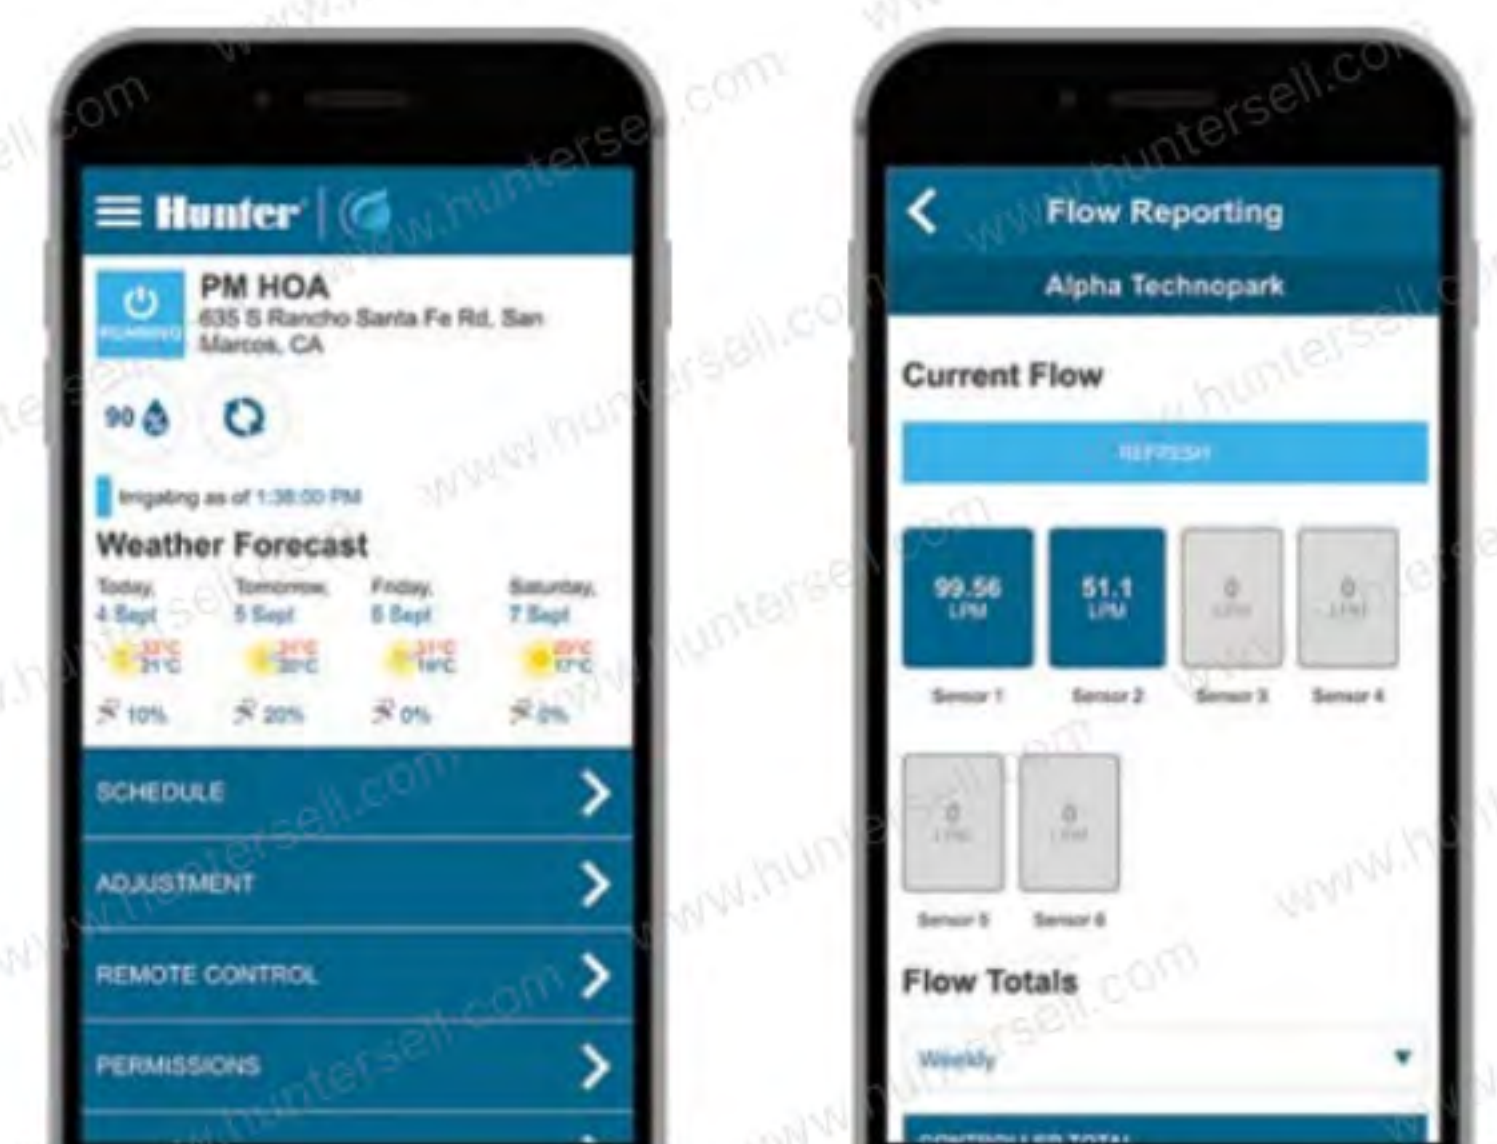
Hunter

PM HOA
635 S Rancho Santa Fe Rd, San Marcos, CA

RUNNING

90

Irrigating as of 1:38:00 PM

Weather Forecast

Today, 4 Sept
32°C 21°C
10%

Tomorrow, 5 Sept
31°C 20°C
20%

Friday, 6 Sept
31°C 16°C
0%

Saturday, 7 Sept
29°C 17°C
0%

SCHEDULE

ADJUSTMENT

REMOTE CONTROL

PERMISSIONS

Flow Reporting

Alpha Technopark

Current Flow

REFRESH

99.56 LPM
Sensor 1

51.1 LPM
Sensor 2

0 LPM
Sensor 3

0 LPM
Sensor 4

0 LPM
Sensor 5

0 LPM
Sensor 6

Flow Totals

Weekly

CONTROLLER TOTAL

www.huntersell.com